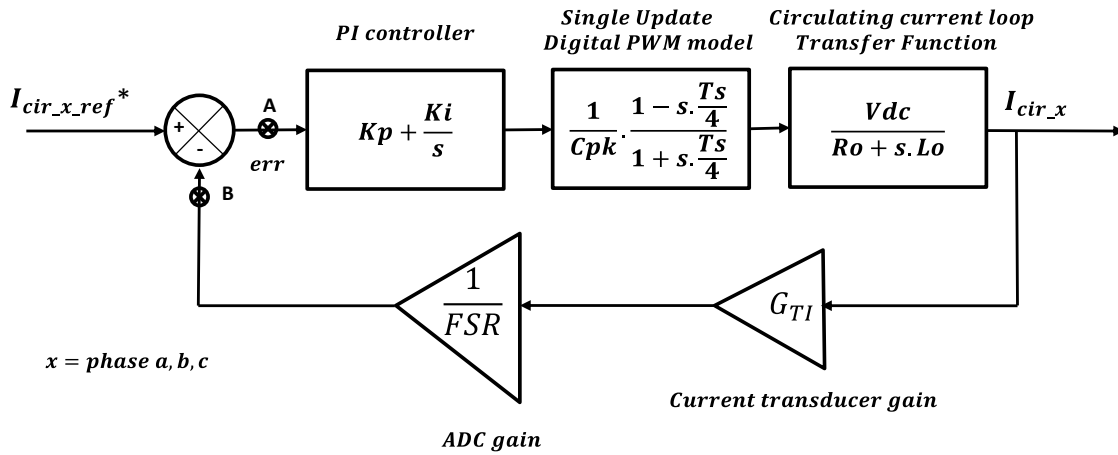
PI controller

Single Update
Digital PWM model

Circulating current loop
Transfer Function

$I_{cir\_x\_ref}{}^{*}$

+

-

A

err

B

$Kp + \frac{Ki}{s}$

$\frac{1}{Cpk} . \frac{1 - s.\frac{Ts}{4}}{1 + s.\frac{Ts}{4}}$

$\frac{Vdc}{Ro + s.Lo}$

$I_{cir\_x}$

$\frac{1}{FSR}$

$G_{TI}$

$x = phase\ a, b, c$

Current transducer gain

ADC gain